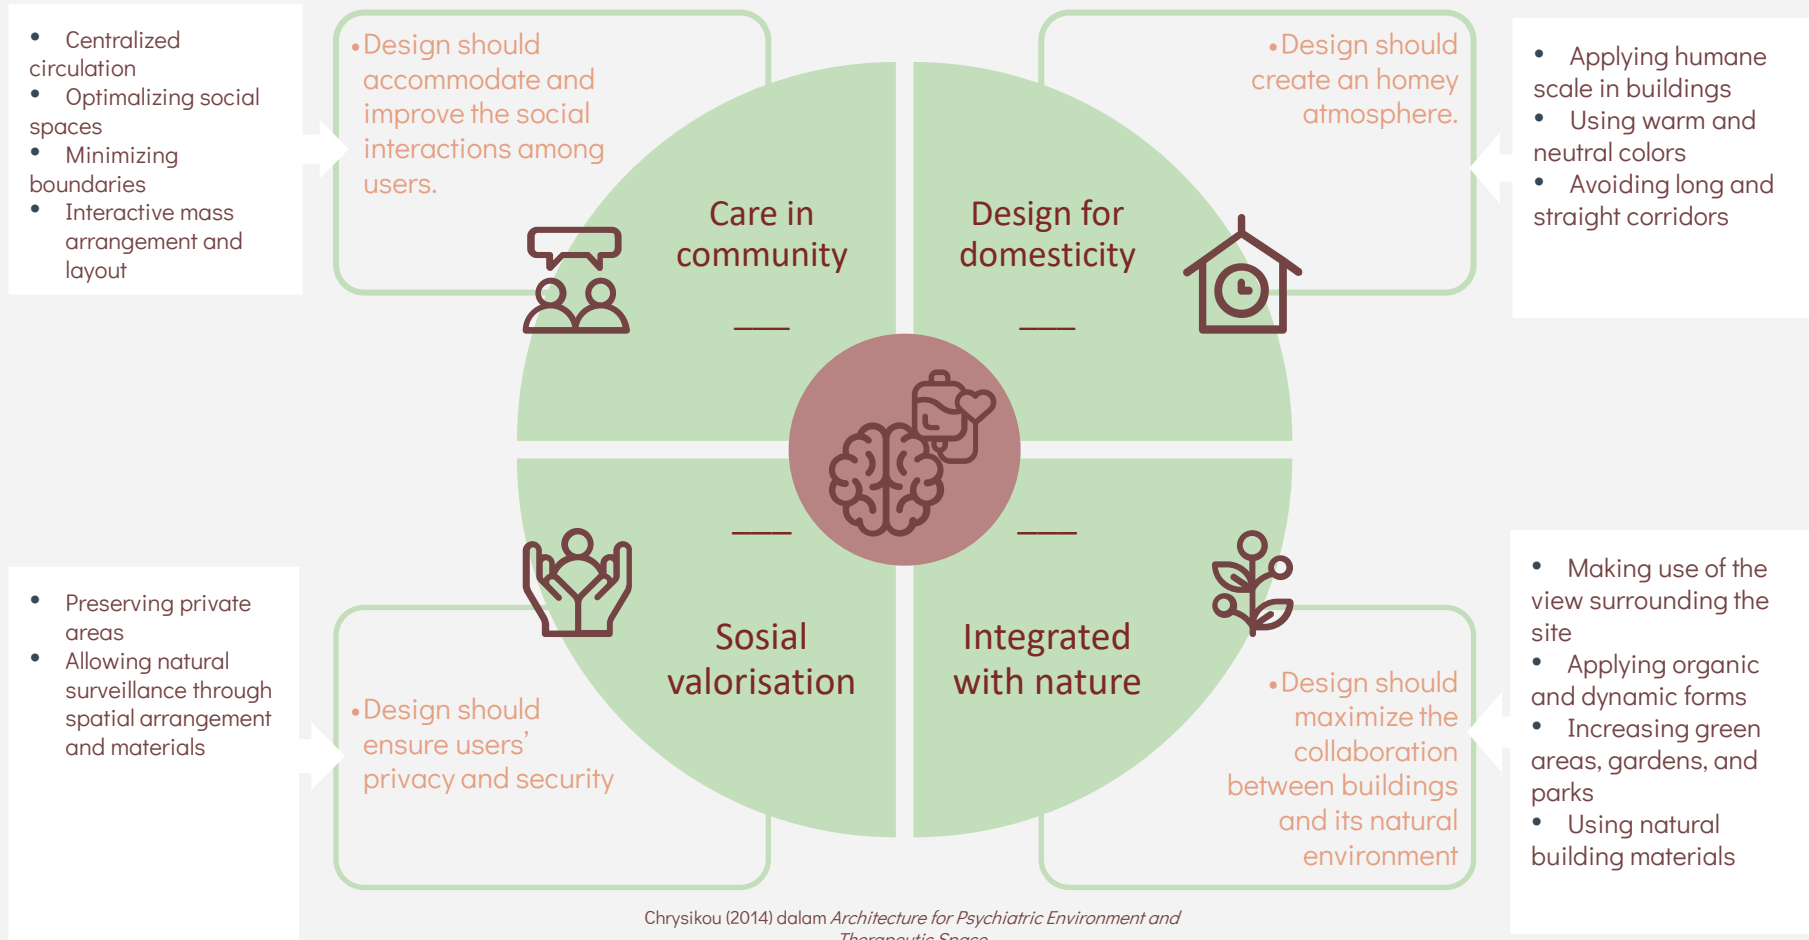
- Centralized circulation
- Optimalizing social spaces
- Minimizing boundaries
- Interactive mass arrangement and layout

•Design should accommodate and improve the social interactions among users.

Care in community

Design for domesticity

•Design should create an homey atmosphere.

- Applying humane scale in buildings
- Using warm and neutral colors
- Avoiding long and straight corridors

- Preserving private areas
- Allowing natural surveillance through spatial arrangement and materials

•Design should ensure users' privacy and security

Sosial valorisation

Integrated with nature

•Design should maximize the collaboration between buildings and its natural environment

- Making use of the view surrounding the site
- Applying organic and dynamic forms
- Increasing green areas, gardens, and parks
- Using natural building materials

Chrysikou (2014) dalam *Architecture for Psychiatric Environment and Therapeutic Space*